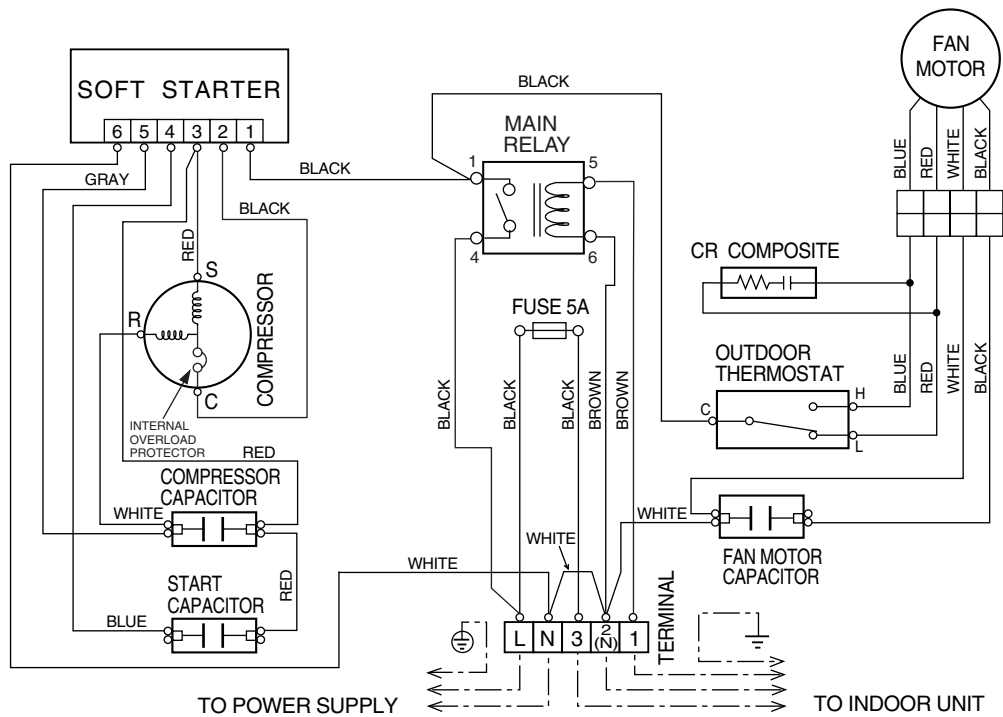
SOFT STARTER
6 5 4 3 2 1
GRAY
BLACK
BLACK
BLACK
MAIN RELAY
1 5 4 6
FAN MOTOR
BLUE RED WHITE BLACK
RED
S
R
COMPRESSOR
C
INTERNAL OVERLOAD PROTECTOR
CR COMPOSITE
FUSE 5A
OUTDOOR THERMOSTAT
C H L
BLACK BLACK BLACK BROWN BROWN
BLUE RED WHITE BLACK
RED
COMPRESSOR CAPACITOR
WHITE
START CAPACITOR
RED
BLUE
WHITE
WHITE
WHITE
FAN MOTOR CAPACITOR
L N 3 2 (N) 1
TERMINAL
TO POWER SUPPLY
TO INDOOR UNIT